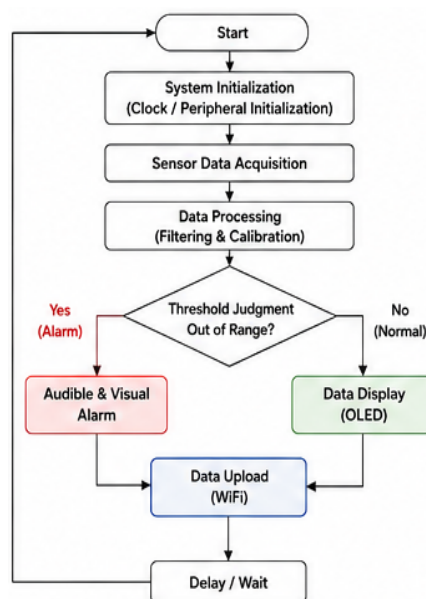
Start

System Initialization
(Clock / Peripheral Initialization)

Sensor Data Acquisition

Data Processing
(Filtering & Calibration)

Threshold Judgment
Out of Range?

Yes
(Alarm)

No
(Normal)

Audible & Visual
Alarm

Data Display
(OLED)

Data Upload
(WiFi)

Delay / Wait